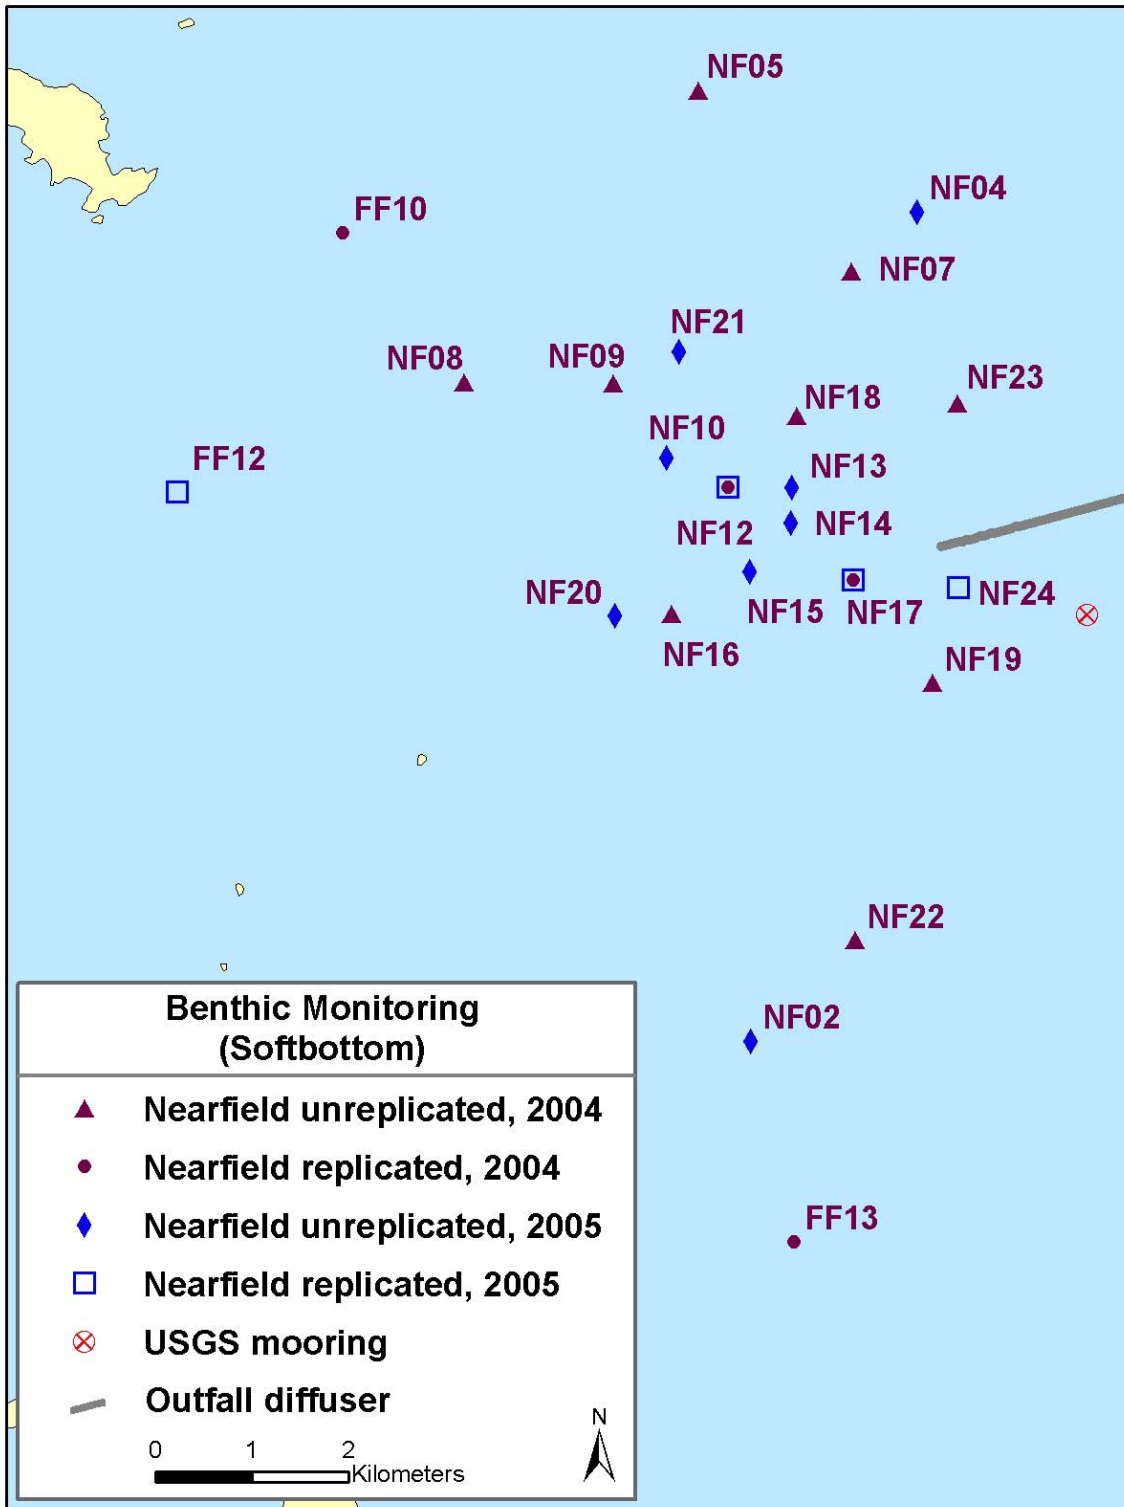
NF05

NF04

FF10

NF07

NF21

NF08

NF09

NF23

NF18

NF10

FF12

NF13

NF14

NF12

NF20

NF15

NF17

NF24

NF16

NF19

NF22

NF02

FF13

Benthic Monitoring (Softbottom)

Nearfield unreplicated, 2004

Nearfield replicated, 2004

Nearfield unreplicated, 2005

Nearfield replicated, 2005

USGS mooring

Outfall diffuser

0 1 2 Kilometers

N